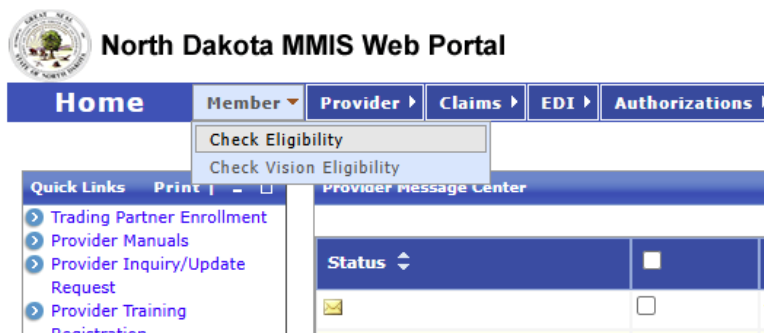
GREAT SEAL STATE OF NORTH DAKOTA

North Dakota MMIS Web Portal

Home

Member

Provider

Claims

EDI

Authorizations

Check Eligibility

Check Vision Eligibility

Quick Links Print | - □

Provider Message Center

Trading Partner Enrollment

Provider Manuals

Provider Inquiry/Update Request

Provider Training Registration

Status